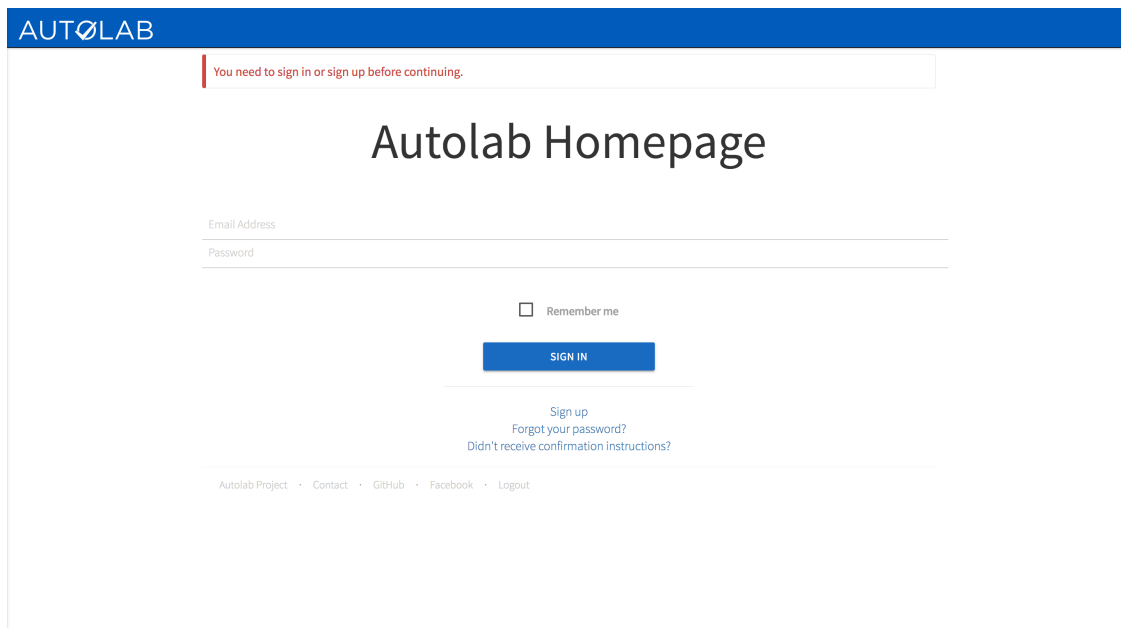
AUTØLAB

You need to sign in or sign up before continuing.

Autolab Homepage

Email Address

Password

Remember me

SIGN IN

Sign up
Forgot your password?
Didn't receive confirmation instructions?

Autolab Project · Contact · GitHub · Facebook · Logout